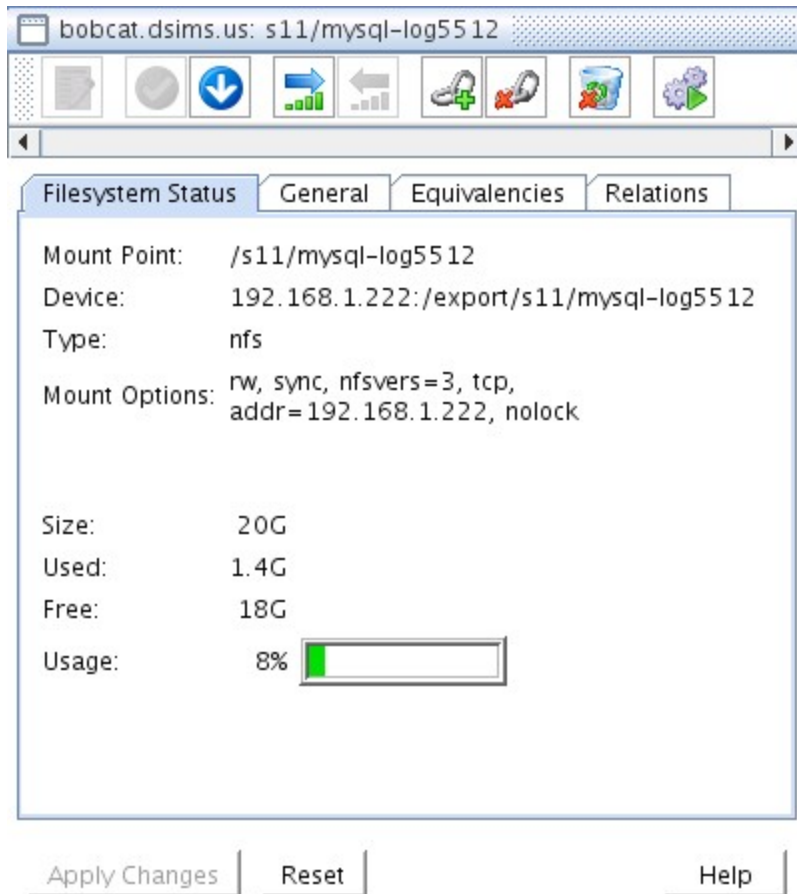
bobcat.dsims.us: s11/mysql-log5512

Filesystem Status | General | Equivalencies | Relations

Mount Point: /s11/mysql-log5512
Device: 192.168.1.222:/export/s11/mysql-log5512
Type: nfs
Mount Options: rw, sync, nfsvers=3, tcp, addr=192.168.1.222, nolock

Size: 20G
Used: 1.4G
Free: 18G
Usage: 8%

Apply Changes
Reset
Help